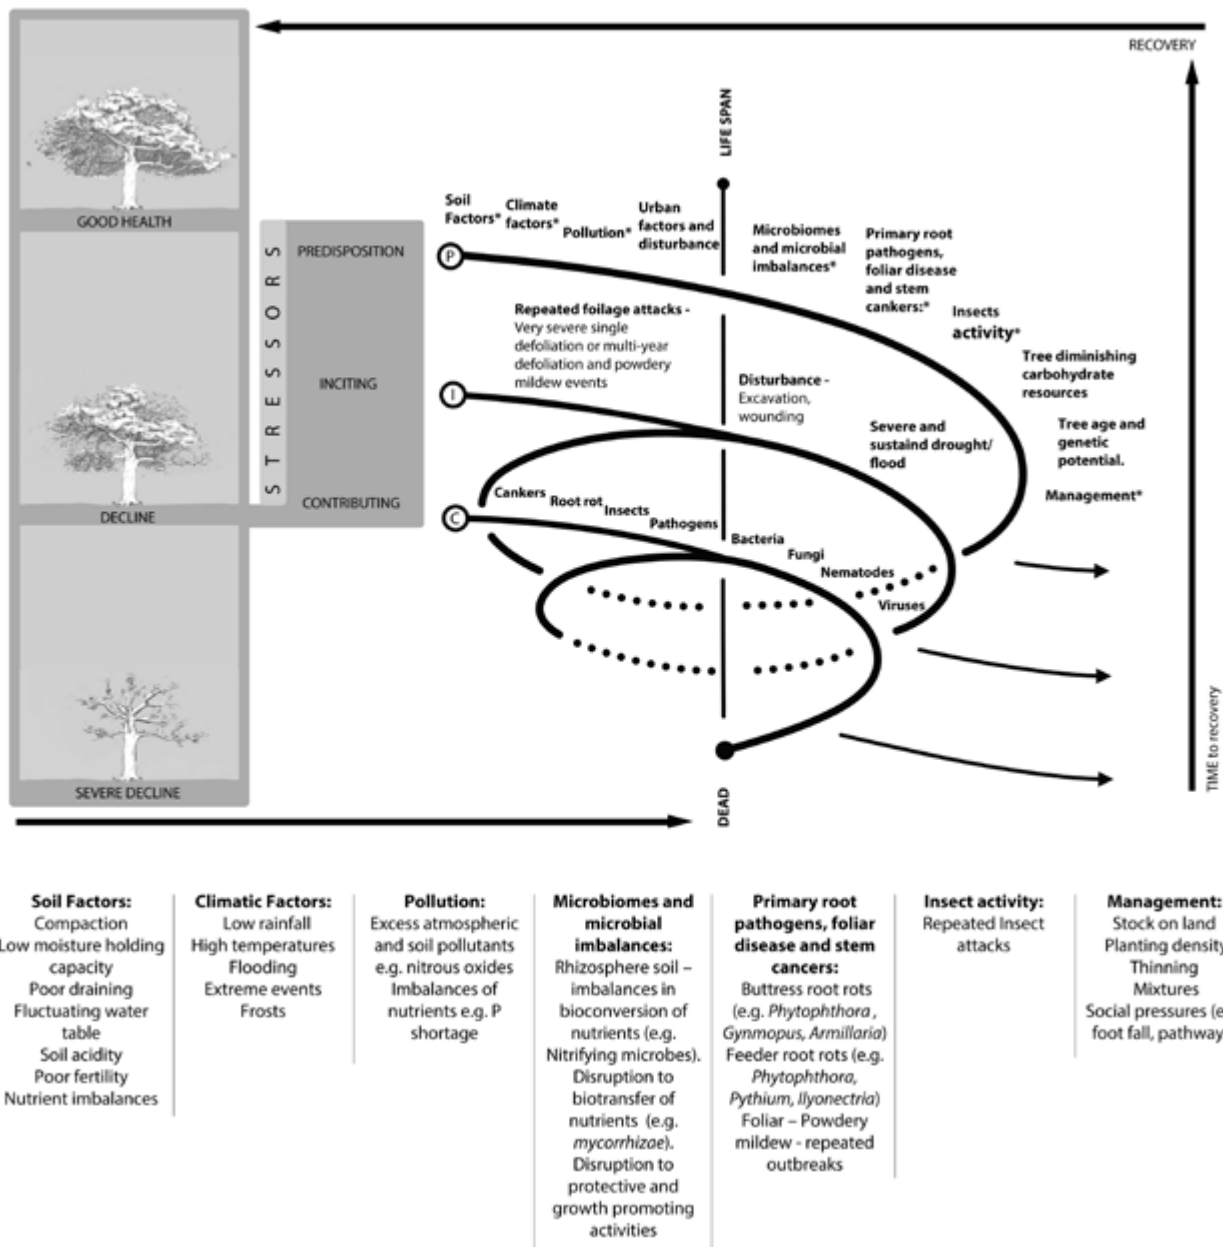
RECOVERY

GOOD HEALTH

DECLINE

SEVERE DECLINE

STRESSORS

PREDISPOSITION

INCITING

CONTRIBUTING

LIFE SPAN

DEAD

TIME to recovery

Soil Factors* Climate factors* Pollution* Urban factors and disturbance Microbiomes and microbial imbalances* Primary root pathogens, foliar disease and stem cankers:* Insects activity* Tree diminishing carbohydrate resources Tree age and genetic potential. Management*

P

Repeated foilage attacks - Very severe single defoliation or multi-year defoliation and powdery mildew events

Disturbance - Excavation, wounding

Severe and sustaind drought/ flood

I

C

Cankers Root rot Insects Pathogens Bacteria Fungi Nematodes Viruses

Soil Factors:
Compaction
Low moisture holding capacity
Poor draining
Fluctuating water table
Soil acidity
Poor fertility
Nutrient imbalances

Climatic Factors:
Low rainfall
High temperatures
Flooding
Extreme events
Frosts

Pollution:
Excess atmospheric and soil pollutants e.g. nitrous oxides
Imbalances of nutrients e.g. P shortage

Microbiomes and microbial imbalances:
Rhizosphere soil – imbalances in bioconversion of nutrients (e.g. Nitrifying microbes). Disruption to biotransfer of nutrients (e.g. mycorrhizae). Disruption to protective and growth promoting activities

Primary root pathogens, foliar disease and stem cancers:
Buttress root rots (e.g. Phytophthora, Gynmopus, Armillaria)
Feeder root rots (e.g. Phytophthora, Pythium, Ilyonectria)
Foliar – Powdery mildew - repeated outbreaks

Insect activity:
Repeated Insect attacks

Management:
Stock on land
Planting density
Thinning
Mixtures
Social pressures (e foot fall, pathway